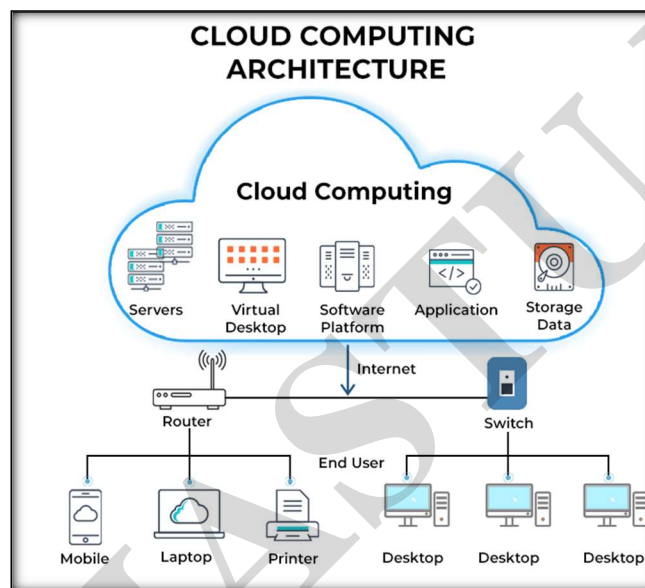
CLOUD COMPUTING ARCHITECTURE

Cloud Computing

Servers

Virtual Desktop

Software Platform

Application

Storage Data

Internet

Router

Switch

End User

Mobile

Laptop

Printer

Desktop

Desktop

Desktop